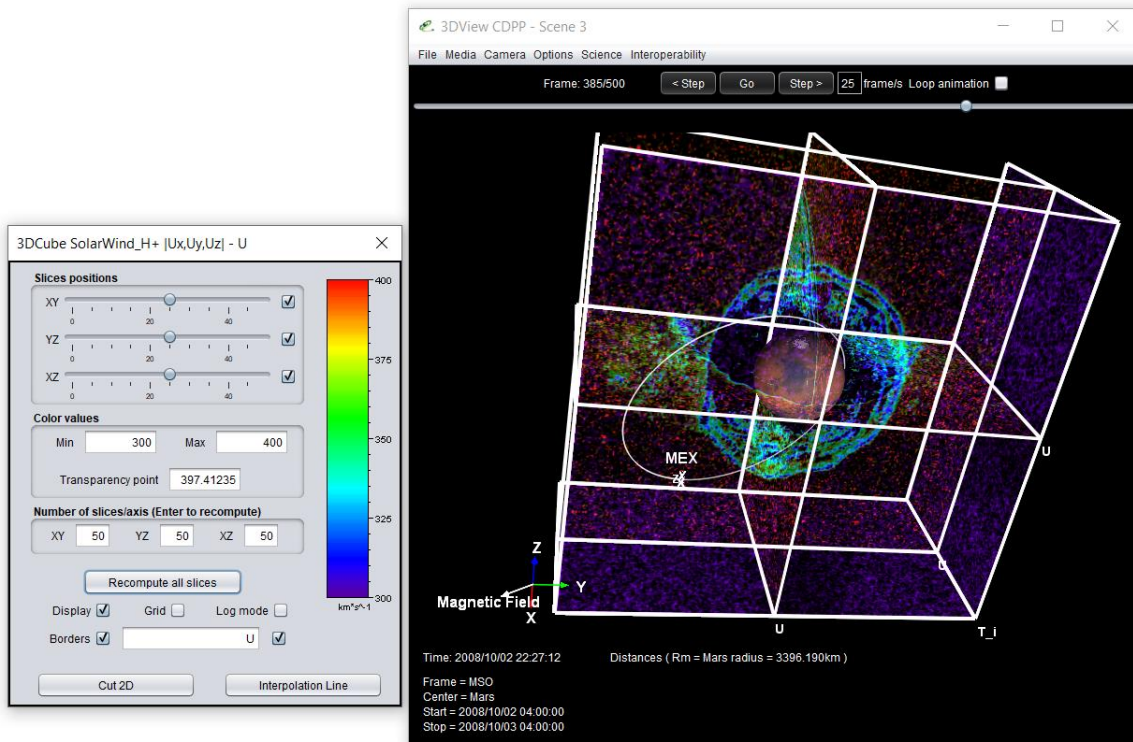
3DView CDPP - Scene 3

File Media Camera Options Science Interoperability

Frame: 385/500 < Step Go Step > 25 frame/s Loop animation

3DCube SolarWind_H+ |Ux,Uy,Uz| - U

Slices positions

XY 0 20 40

YZ 0 20 40

XZ 0 20 40

Color values

Min 300 Max 400

Transparency point 397.41235

Number of slices/axis (Enter to recompute)

XY 50 YZ 50 XZ 50

Recompute all slices

Display Grid Log mode

Borders U

Cut 2D Interpolation Line

400
375
350
325
300
km*s^-1

MEX

U
U
U
T_i

Z
Y
X
Magnetic Field

Time: 2008/10/02 22:27:12 Distances ( Rm = Mars radius = 3396.190km )

Frame = MSO
Center = Mars
Start = 2008/10/02 04:00:00
Stop = 2008/10/03 04:00:00